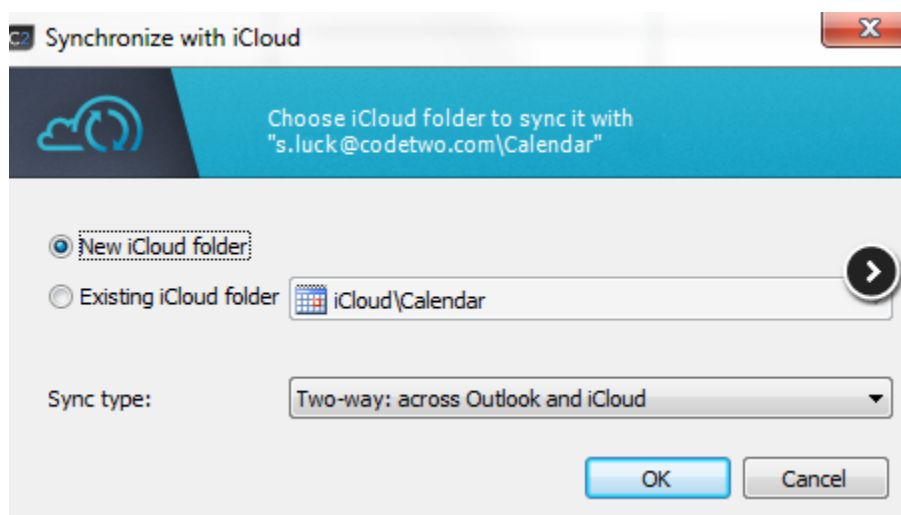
Synchronize with iCloud

Choose iCloud folder to sync it with "s.luck@codetwo.com\Calendar"

New iCloud folder

Existing iCloud folder iCloud\Calendar

Sync type: Two-way: across Outlook and iCloud

OK Cancel